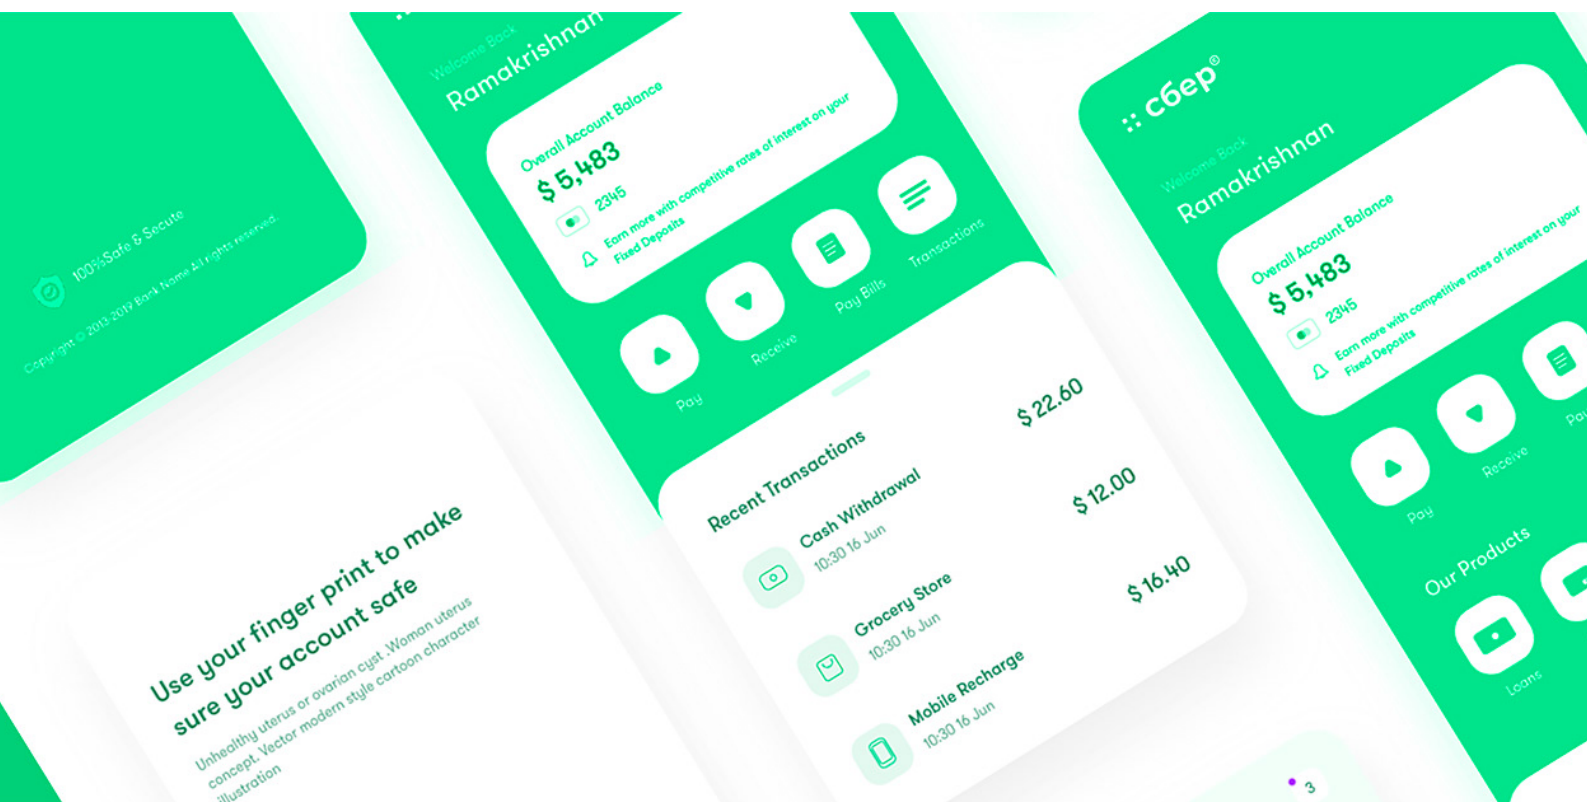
100% Safe & Secure

Copyright © 2013-2019 Bank Name All rights reserved.

Use your finger print to make sure your account safe

Unhealthy uterus or ovarian cyst. Woman uterus concept. Vector modern style cartoon character illustration

Welcome Back
Ramakrishnan

Overall Account Balance
$ 5,483
2345
Earn more with competitive rates of interest on your Fixed Deposits

Pay
Receive
Pay Bills
Transactions

Recent Transactions
Cash Withdrawal
10:30 16 Jun
$ 22.60
Grocery Store
10:30 16 Jun
$ 12.00
Mobile Recharge
10:30 16 Jun
$ 16.40

3

:: сбер®
Welcome Back
Ramakrishnan

Overall Account Balance
$ 5,483
2345
Earn more with competitive rates of interest on your Fixed Deposits

Pay
Receive
Pa

Our Products
Loans